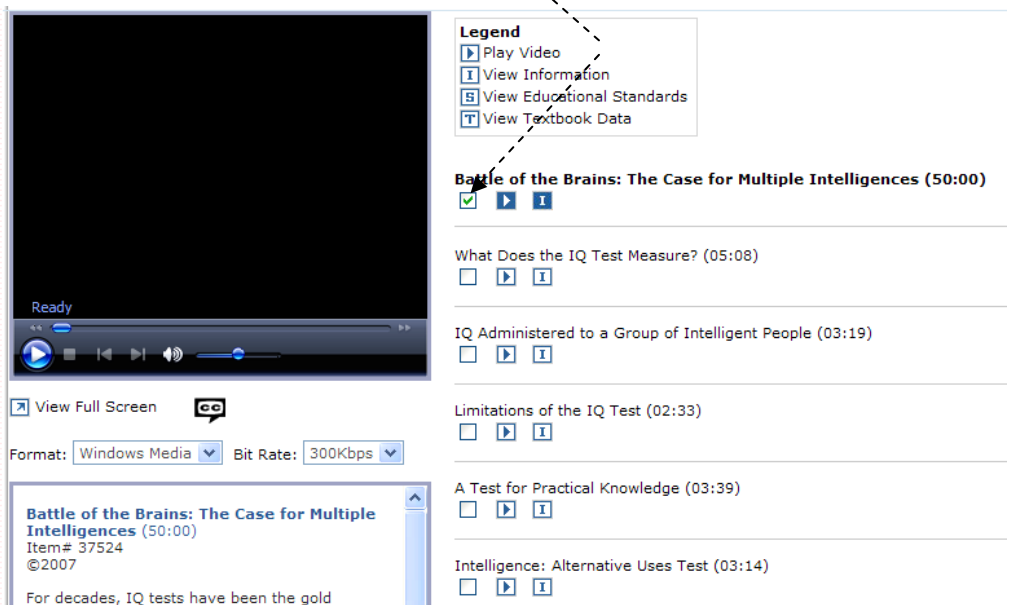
Ready

View Full Screen

CC

Format: Windows Media

Bit Rate: 300Kbps

**Battle of the Brains: The Case for Multiple Intelligences** (50:00)
Item# 37524
©2007

For decades, IQ tests have been the gold

Legend
Play Video
View Information
View Educational Standards
View Textbook Data

**Battle of the Brains: The Case for Multiple Intelligences (50:00)**

What Does the IQ Test Measure? (05:08)

IQ Administered to a Group of Intelligent People (03:19)

Limitations of the IQ Test (02:33)

A Test for Practical Knowledge (03:39)

Intelligence: Alternative Uses Test (03:14)